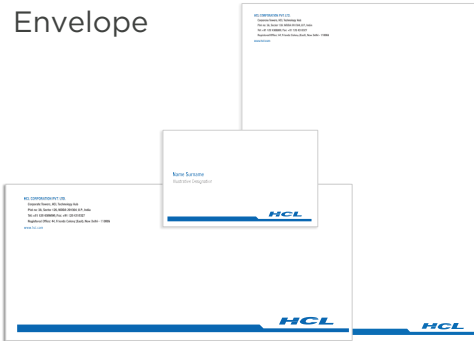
Envelope

HCL CORPORATION PVT LTD
Corporate Towers, HCL Technology Hub
Plot no 3A, Sector 126, NOIDA 201304, U.P., India
TEL +91 120 6188000, Fax +91 120 6125107
Registered Office: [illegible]
www.hcl.com

Name Surname
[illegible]

HCL

HCL CORPORATION PVT LTD
Corporate Towers, HCL Technology Hub
Plot no 3A, Sector 126, NOIDA 201304, U.P., India
TEL +91 120 6188000, Fax +91 120 6125107
Registered Office: 8-1 Friends Colony (East), New Delhi - 110065
www.hcl.com

HCL

HCL